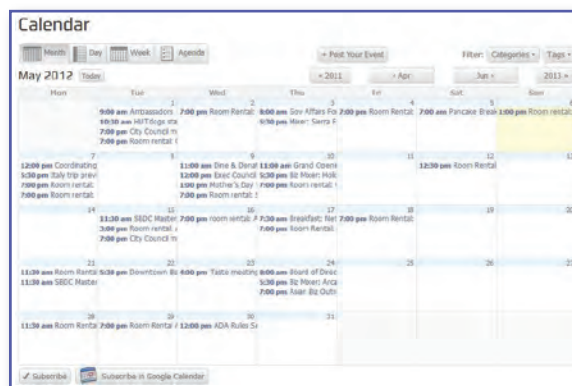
Calendar

Month Day Week Agenda

+ Post Your Event

Filter: Categories ▾ Tags ▾

May 2012 Today

« 2011 ‹ Apr Jun › 2013 »

| Mon | Tue | Wed | Thu | Fri | Sat | Sun |
|---|---|---|---|---|---|---|
| | 1 **9:00 am** Ambassadors **10:30 am** HIITdogs sta **7:00 pm** City Council m **7:00 pm** Room rental: ( | 2 **7:00 pm** Room Rental: | 3 **8:00 am** Gov Affairs Fo **5:30 pm** Mixer: Sierra F | 4 **7:00 pm** Room Rental: | 5 **7:00 am** Pancake Break | 6 **1:00 pm** Room rental: |
| 7 **12:00 pm** Coordinating **5:30 pm** Italy trip previ **7:00 pm** Room rental: **7:00 pm** Room rental: | 8 | 9 **11:00 am** Dine & Donat **12:00 pm** Exec Council **1:00 pm** Mother's Day **7:00 pm** Room rental: 5 | 10 **11:00 am** Grand Openi **5:30 pm** Biz Mixer: Holi **7:00 pm** Room rental: | 11 | 12 **12:30 pm** Room Rental | 13 |
| 14 | 15 **11:30 am** SBDC Master **3:00 pm** Room rental: **7:00 pm** City Council m | 16 **7:00 pm** room rental: A | 17 **7:30 am** Breakfast: Net **7:00 pm** Room Rental: | 18 | 19 | 20 |
| 21 **11:30 am** Room Rental **11:30 am** SBDC Master | 22 **5:30 pm** Downtown Bu | 23 **6:00 pm** Taste meeting | 24 **8:00 am** Board of Direc **5:30 pm** Biz Mixer: Arca **7:00 pm** Asian Biz Outr | 25 | 26 | 27 |
| 28 **11:30 am** Room Rental | 29 **7:00 pm** Room Rental / | 30 **12:00 pm** ADA Rules Se | 31 | | | |

✓ Subscribe   Subscribe in Google Calendar